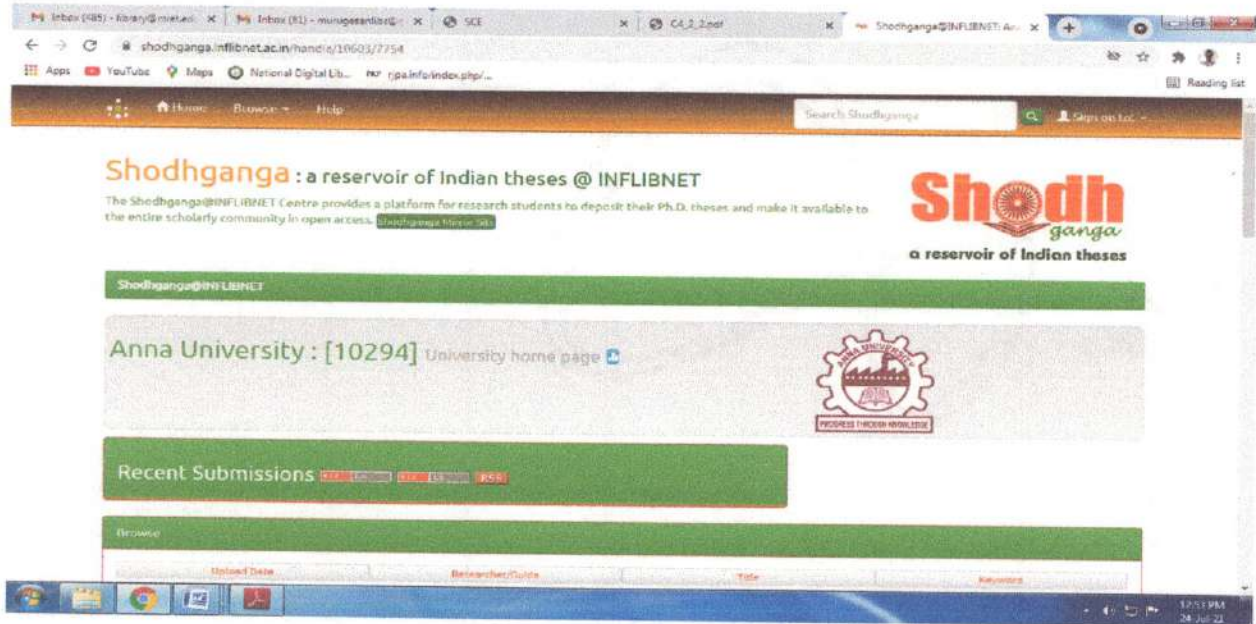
M Inbox (485) - library@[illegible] × M Inbox (81) - murugesan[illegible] × SCE × C4_2_2.pdf × Shodhganga@INFLIBNET: An... ×

shodhganga.inflibnet.ac.in/handle/10603/7754

Apps YouTube Maps National Digital Lib... npa.info/index.php/...

Reading list

Home Browse Help Search Shodhganga Sign on to:

Shodhganga : a reservoir of Indian theses @ INFLIBNET

The Shodhganga@INFLIBNET Centre provides a platform for research students to deposit their Ph.D. theses and make it available to the entire scholarly community in open access. Shodhganga Mirror Site

Shodh ganga
a reservoir of Indian theses

Shodhganga@INFLIBNET

Anna University : [10294] University home page

ANNA UNIVERSITY
PROGRESS THROUGH KNOWLEDGE

Recent Submissions RSS 1.0 RSS 2.0 RSS

Browse

Upload Date Researcher/Guide Title Keywords

12:53 PM
24-Jul-21